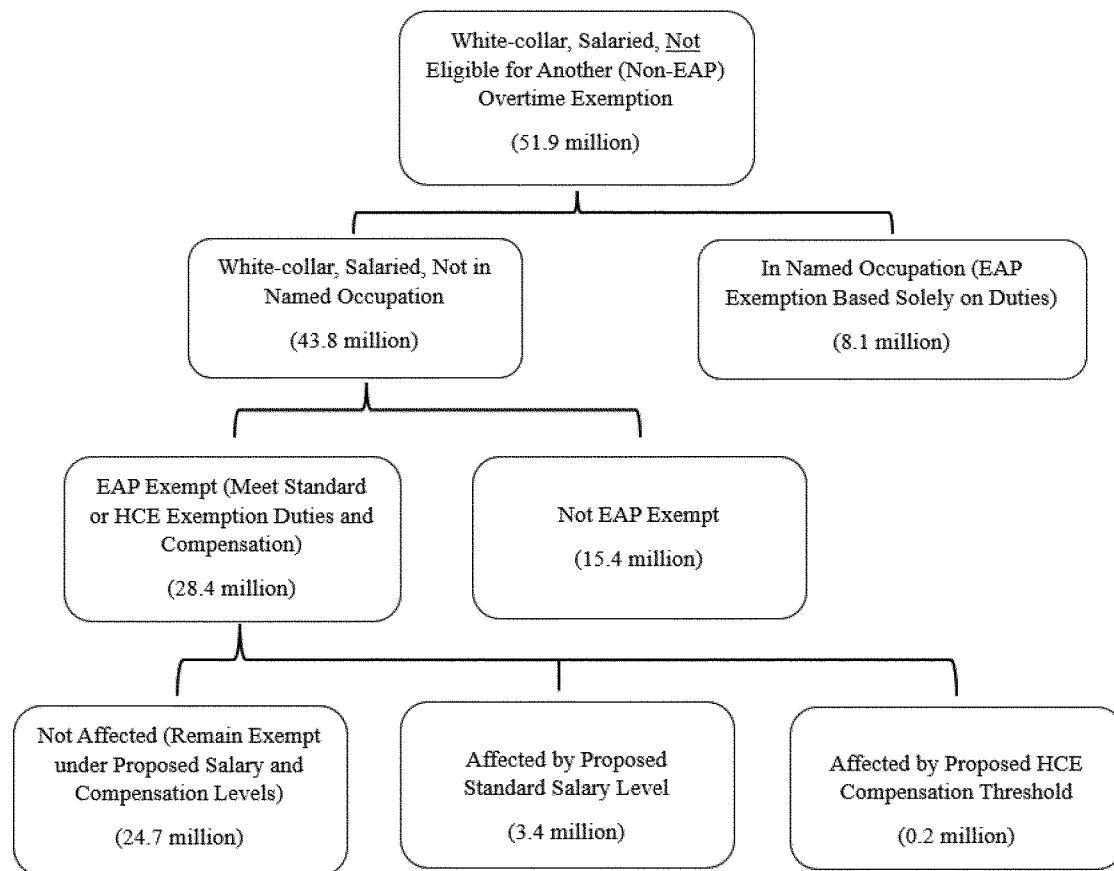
White-collar, Salaried, Not Eligible for Another (Non-EAP) Overtime Exemption

(51.9 million)

White-collar, Salaried, Not in Named Occupation

(43.8 million)

In Named Occupation (EAP Exemption Based Solely on Duties)

(8.1 million)

EAP Exempt (Meet Standard or HCE Exemption Duties and Compensation)

(28.4 million)

Not EAP Exempt

(15.4 million)

Not Affected (Remain Exempt under Proposed Salary and Compensation Levels)

(24.7 million)

Affected by Proposed Standard Salary Level

(3.4 million)

Affected by Proposed HCE Compensation Threshold

(0.2 million)